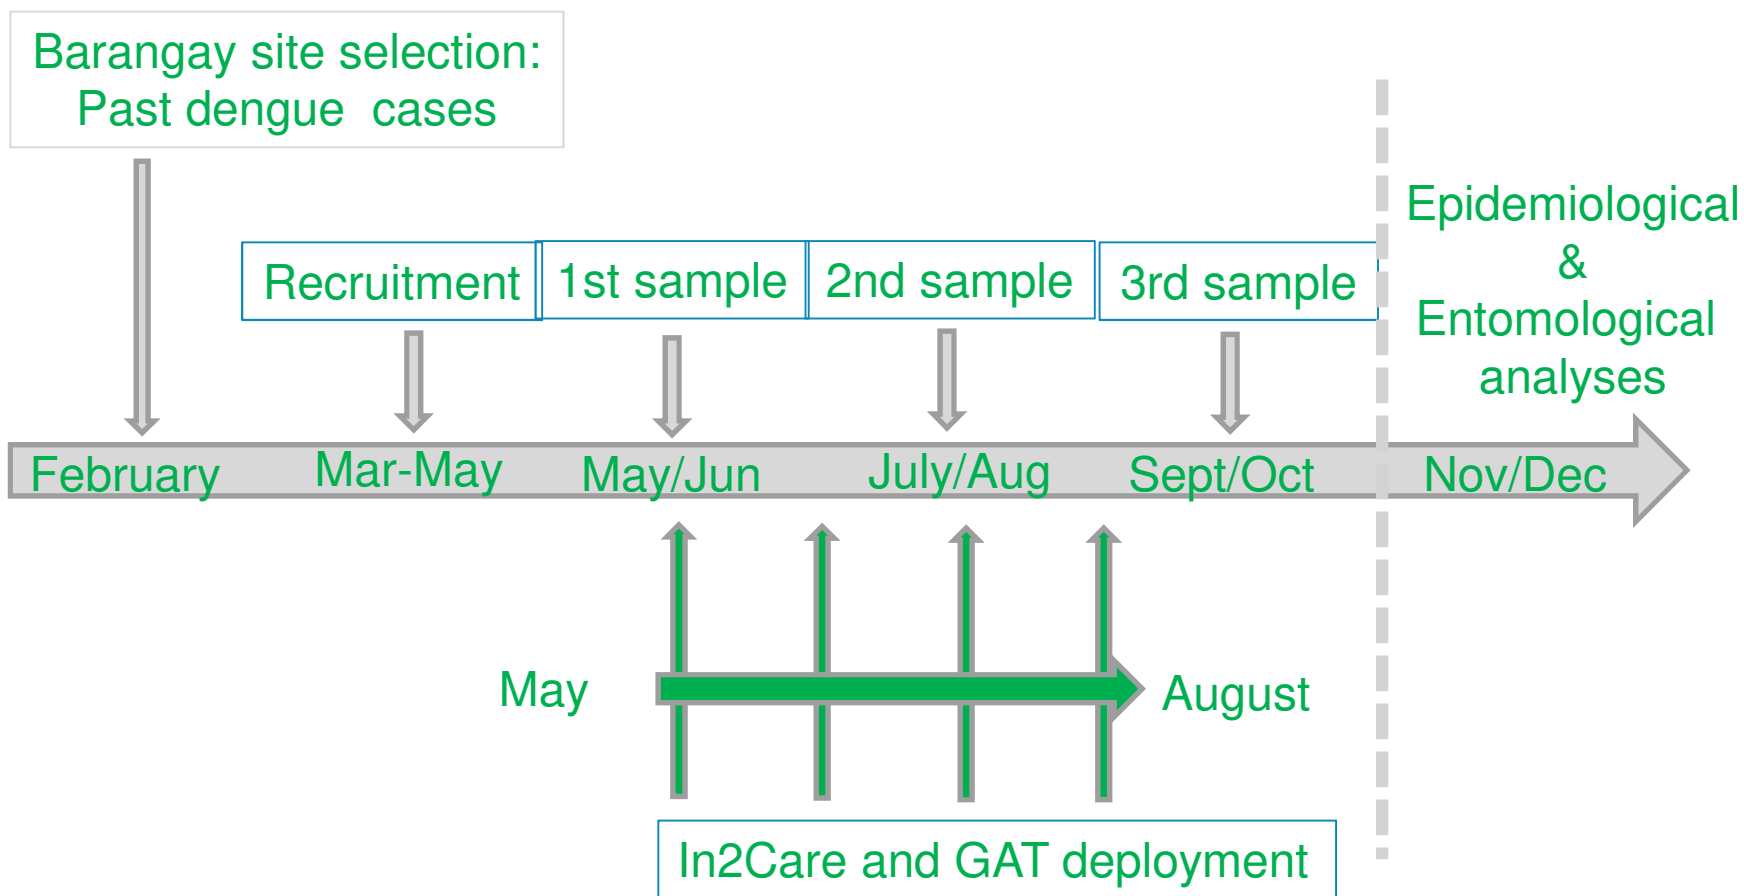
Barangay site selection: Past dengue cases

Recruitment

1st sample

2nd sample

3rd sample

Epidemiological & Entomological analyses

February

Mar-May

May/Jun

July/Aug

Sept/Oct

Nov/Dec

May

August

In2Care and GAT deployment